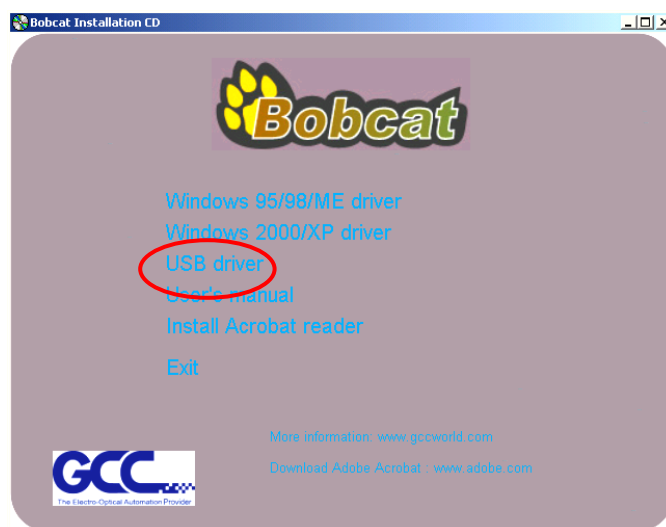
Bobcat Installation CD

Bobcat

Windows 95/98/ME driver
Windows 2000/XP driver
USB driver
User's manual
Install Acrobat reader

Exit

More information: www.gccworld.com

Download Adobe Acrobat : www.adobe.com

GCC
The Electro-Optical Automation Provider